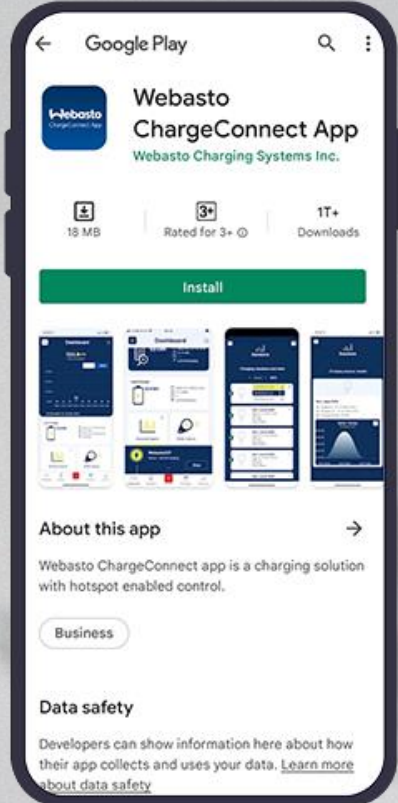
Google Play

Webasto ChargeConnect App

Webasto
ChargeConnect App
Webasto Charging Systems Inc.

18 MB
3+
Rated for 3+ ⓘ
1T+
Downloads

Install

About this app →

Webasto ChargeConnect app is a charging solution with hotspot enabled control.

Business

Data safety

Developers can show information here about how their app collects and uses your data. Learn more about data safety